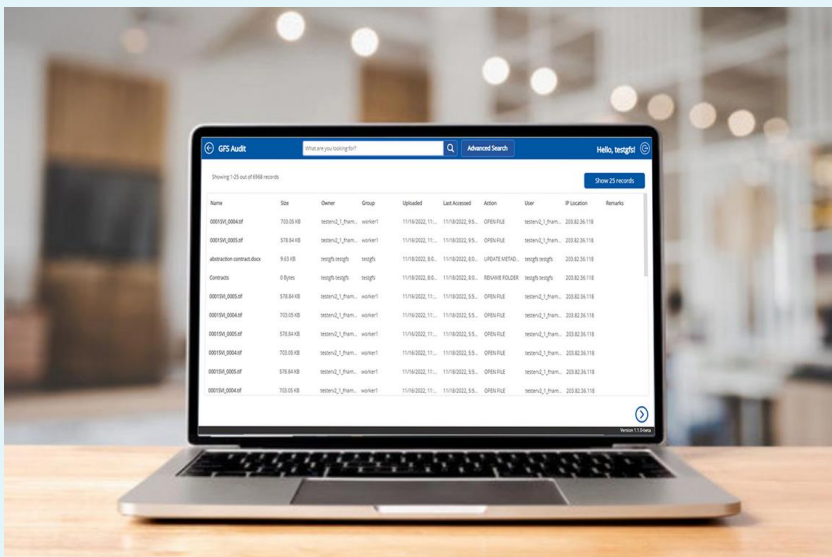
GFS Audit

What are you looking for?

Advanced Search

Hello, testgfs!

Showing 1-25 out of 6968 records

Show 25 records

| Name | Size | Owner | Group | Uploaded | Last Accessed | Action | User | IP Location | Remarks |
|---|---|---|---|---|---|---|---|---|---|
| 0001SVI_0004.tif | 703.05 KB | testerv2_1_fham... | worker1 | 11/16/2022, 11:... | 11/18/2022, 9:5... | OPEN FILE | testerv2_1_fham... | 203.82.36.118 | |
| 0001SVI_0005.tif | 578.84 KB | testerv2_1_fham... | worker1 | 11/16/2022, 11:... | 11/18/2022, 9:5... | OPEN FILE | testerv2_1_fham... | 203.82.36.118 | |
| abstraction contract.docx | 9.63 KB | testgfs testgfs | testgfs | 11/18/2022, 8:0... | 11/18/2022, 8:0... | UPDATE METAD... | testgfs testgfs | 203.82.36.118 | |
| Contracts | 0 Bytes | testgfs testgfs | testgfs | 11/18/2022, 8:0... | 11/18/2022, 8:0... | RENAME FOLDER | testgfs testgfs | 203.82.36.118 | |
| 0001SVI_0005.tif | 578.84 KB | testerv2_1_fham... | worker1 | 11/16/2022, 11:... | 11/18/2022, 5:5... | OPEN FILE | testerv2_1_fham... | 203.82.36.118 | |
| 0001SVI_0004.tif | 703.05 KB | testerv2_1_fham... | worker1 | 11/16/2022, 11:... | 11/18/2022, 5:5... | OPEN FILE | testerv2_1_fham... | 203.82.36.118 | |
| 0001SVI_0005.tif | 578.84 KB | testerv2_1_fham... | worker1 | 11/16/2022, 11:... | 11/18/2022, 5:5... | OPEN FILE | testerv2_1_fham... | 203.82.36.118 | |
| 0001SVI_0004.tif | 703.05 KB | testerv2_1_fham... | worker1 | 11/16/2022, 11:... | 11/18/2022, 5:5... | OPEN FILE | testerv2_1_fham... | 203.82.36.118 | |
| 0001SVI_0005.tif | 578.84 KB | testerv2_1_fham... | worker1 | 11/16/2022, 11:... | 11/18/2022, 5:5... | OPEN FILE | testerv2_1_fham... | 203.82.36.118 | |
| 0001SVI_0004.tif | 703.05 KB | testerv2_1_fham... | worker1 | 11/16/2022, 11:... | 11/18/2022, 5:5... | OPEN FILE | testerv2_1_fham... | 203.82.36.118 | |

Version 1.1.0-beta